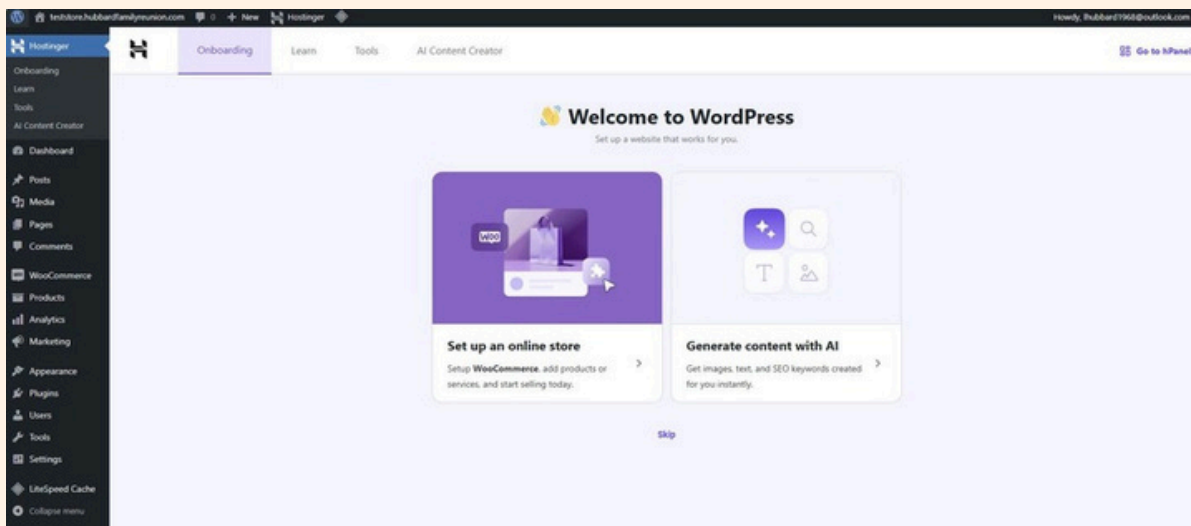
teststore.hubbardfamilyreunion.com 0 + New Hostinger

Howdy, lhubbard1968@outlook.com

Hostinger
Onboarding
Learn
Tools
AI Content Creator
Dashboard
Posts
Media
Pages
Comments
WooCommerce
Products
Analytics
Marketing
Appearance
Plugins
Users
Tools
Settings
LiteSpeed Cache
Collapse menu

Onboarding Learn Tools AI Content Creator

Go to hPanel

Welcome to WordPress

Set up a website that works for you.

woo

Set up an online store

Setup WooCommerce, add products or services, and start selling today.

Generate content with AI

Get images, text, and SEO keywords created for you instantly.

Skip